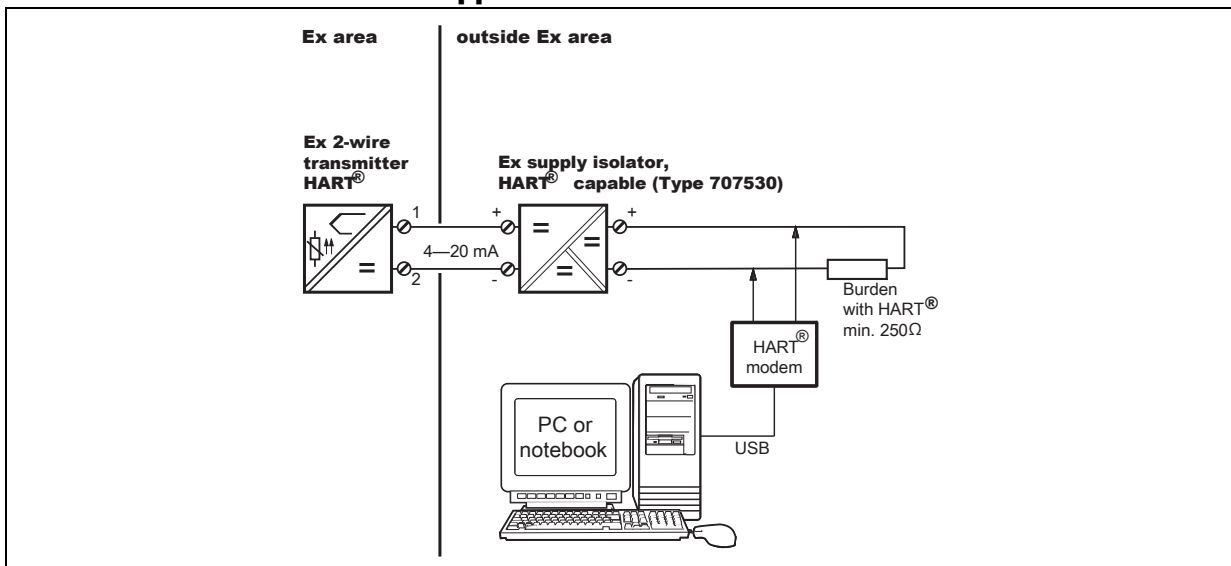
Ex area

outside Ex area

Ex 2-wire transmitter HART®

Ex supply isolator, HART® capable (Type 707530)

1

2

4—20 mA

+

-

=

=

=

=

+

-

Burden with HART® min. 250Ω

HART® modem

PC or notebook

USB